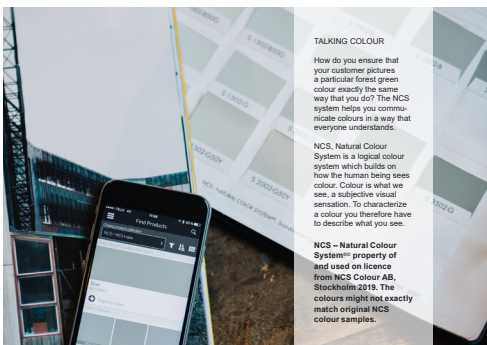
TALKING COLOUR

How do you ensure that your customer pictures a particular forest green colour exactly the same way that you do? The NCS system helps you communicate colours in a way that everyone understands.

NCS, Natural Colour System is a logical colour system which builds on how the human being sees colour. Colour is what we see, a subjective visual sensation. To characterize a colour you therefore have to describe what you see.

**NCS – Natural Colour System® property of and used on licence from NCS Colour AB, Stockholm 2019. The colours might not exactly match original NCS colour samples.**

S 1505-G
S 1502-B
S 1502-G
S 2002-G50Y
S 2002-G50Y
S 1502-G
NCS - NATURAL COLOUR SYSTEM®
Find Products
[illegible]